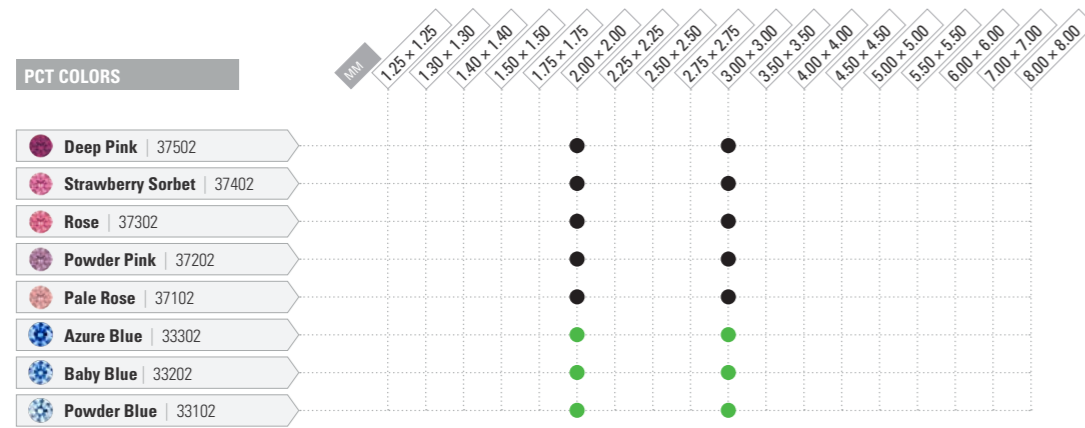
PCT COLORS

| MM | 1.25 × 1.25 | 1.30 × 1.30 | 1.40 × 1.40 | 1.50 × 1.50 | 1.75 × 1.75 | 2.00 × 2.00 | 2.25 × 2.25 | 2.50 × 2.50 | 2.75 × 2.75 | 3.00 × 3.00 | 3.50 × 3.50 | 4.00 × 4.00 | 4.50 × 4.50 | 5.00 × 5.00 | 5.50 × 5.50 | 6.00 × 6.00 | 7.00 × 7.00 | 8.00 × 8.00 |
|---|---|---|---|---|---|---|---|---|---|---|---|---|---|---|---|---|---|---|
| Deep Pink \| 37502 | | | | | | ● | | | | ● | | | | | | | | |
| Strawberry Sorbet \| 37402 | | | | | | ● | | | | ● | | | | | | | | |
| Rose \| 37302 | | | | | | ● | | | | ● | | | | | | | | |
| Powder Pink \| 37202 | | | | | | ● | | | | ● | | | | | | | | |
| Pale Rose \| 37102 | | | | | | ● | | | | ● | | | | | | | | |
| Azure Blue \| 33302 | | | | | | ● | | | | ● | | | | | | | | |
| Baby Blue \| 33202 | | | | | | ● | | | | ● | | | | | | | | |
| Powder Blue \| 33102 | | | | | | ● | | | | ● | | | | | | | | |